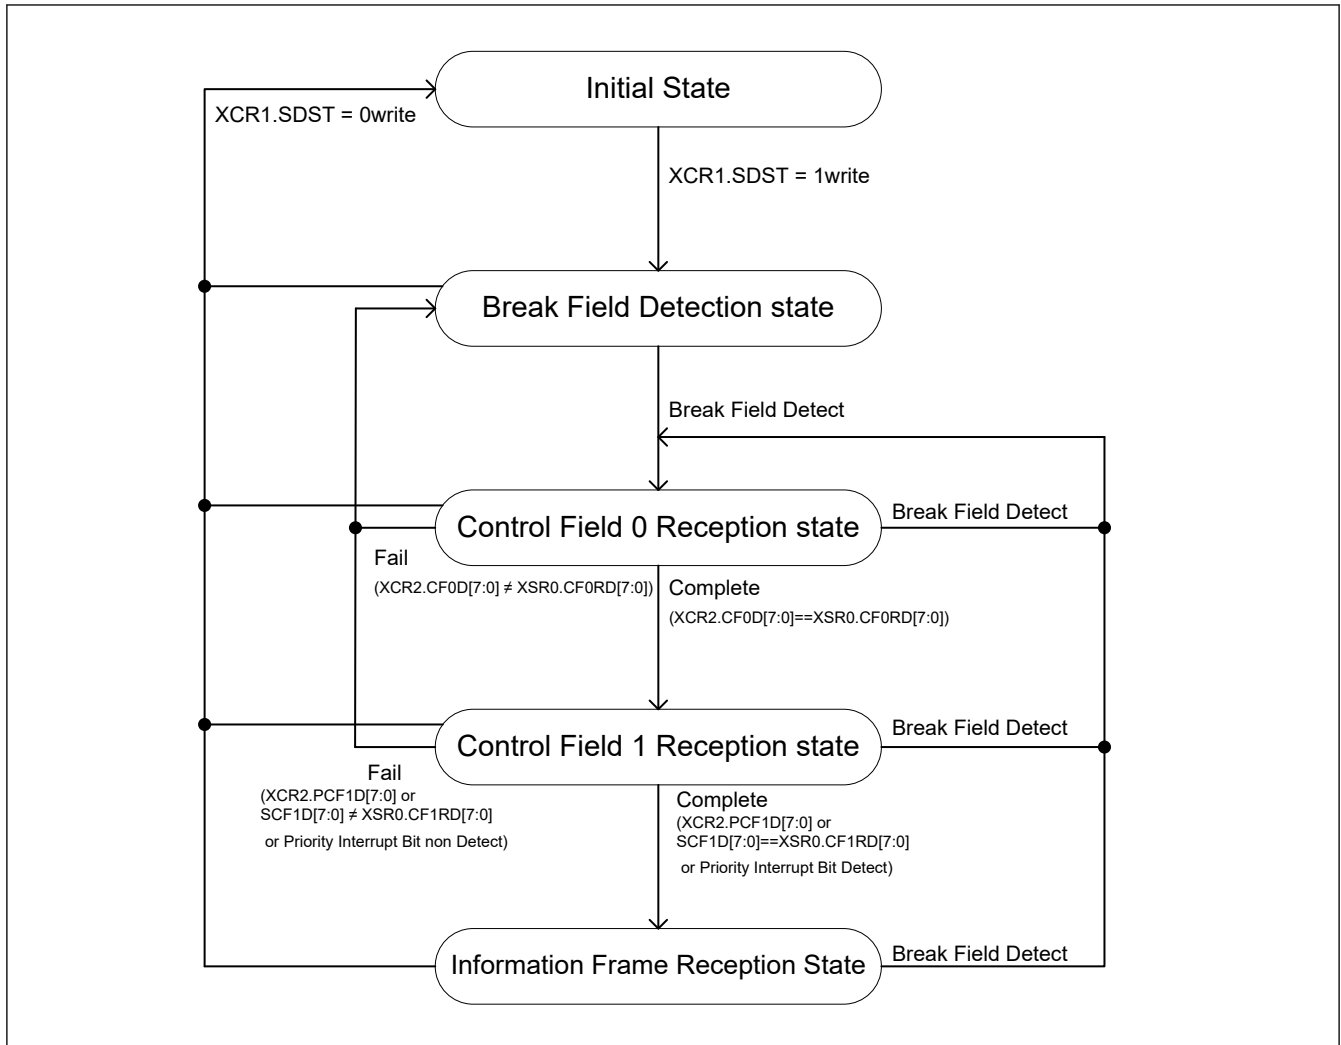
Initial State

XCR1.SDST = 0write

XCR1.SDST = 1write

Break Field Detection state

Break Field Detect

Control Field 0 Reception state

Break Field Detect

Fail
(XCR2.CF0D[7:0] ≠ XSR0.CF0RD[7:0])

Complete
(XCR2.CF0D[7:0]==XSR0.CF0RD[7:0])

Control Field 1 Reception state

Break Field Detect

Fail
(XCR2.PCF1D[7:0] or SCF1D[7:0] ≠ XSR0.CF1RD[7:0] or Priority Interrupt Bit non Detect)

Complete
(XCR2.PCF1D[7:0] or SCF1D[7:0]==XSR0.CF1RD[7:0] or Priority Interrupt Bit Detect)

Information Frame Reception State

Break Field Detect